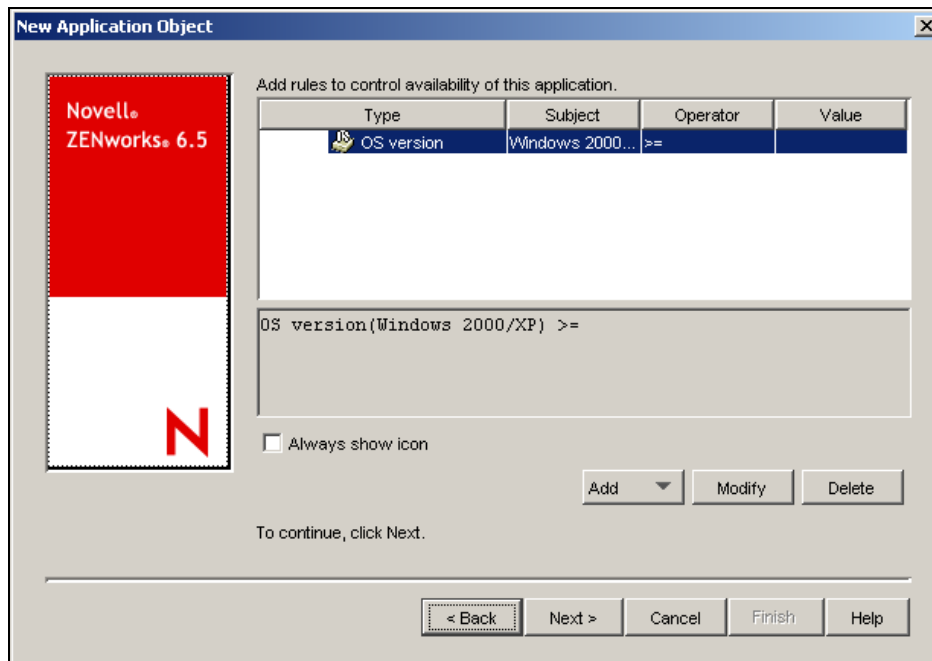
New Application Object

Novell®
ZENworks® 6.5

N

Add rules to control availability of this application.

| Type | Subject | Operator | Value |
|---|---|---|---|
| OS version | Windows 2000... | >= | |

OS version(Windows 2000/XP) >=

Always show icon

Add
Modify
Delete

To continue, click Next.

< Back
Next >
Cancel
Finish
Help